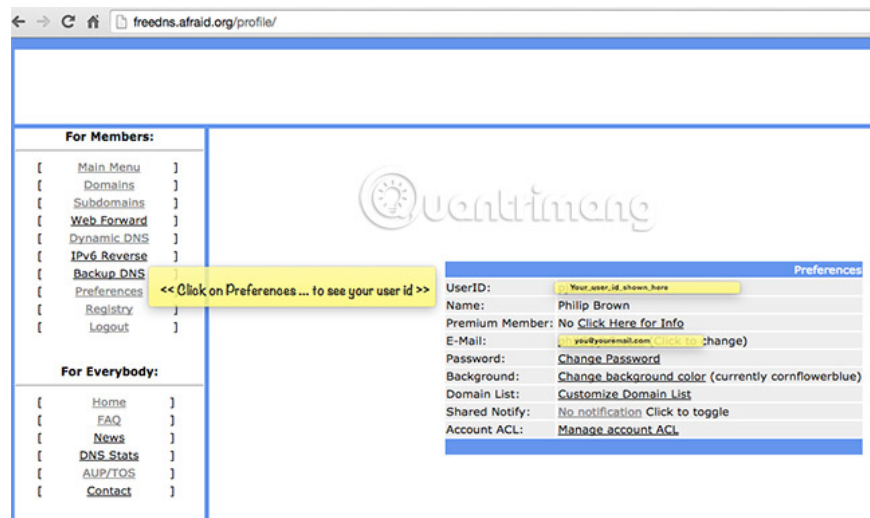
freedns.afraid.org/profile/

For Members:

[ Main Menu ]
[ Domains ]
[ Subdomains ]
[ Web Forward ]
[ Dynamic DNS ]
[ IPv6 Reverse ]
[ Backup DNS ]
[ Preferences ]
[ Registry ]
[ Logout ]

<< Click on Preferences ... to see your user id >>

For Everybody:

[ Home ]
[ FAQ ]
[ News ]
[ DNS Stats ]
[ AUP/TOS ]
[ Contact ]

Quantrimang

| Preferences | |
|---|---|
| UserID: | Your_user_id_shown_here |
| Name: | Philip Brown |
| Premium Member: | No Click Here for Info |
| E-Mail: | you@youremail.com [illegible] change) |
| Password: | Change Password |
| Background: | Change background color (currently cornflowerblue) |
| Domain List: | Customize Domain List |
| Shared Notify: | No notification Click to toggle |
| Account ACL: | Manage account ACL |